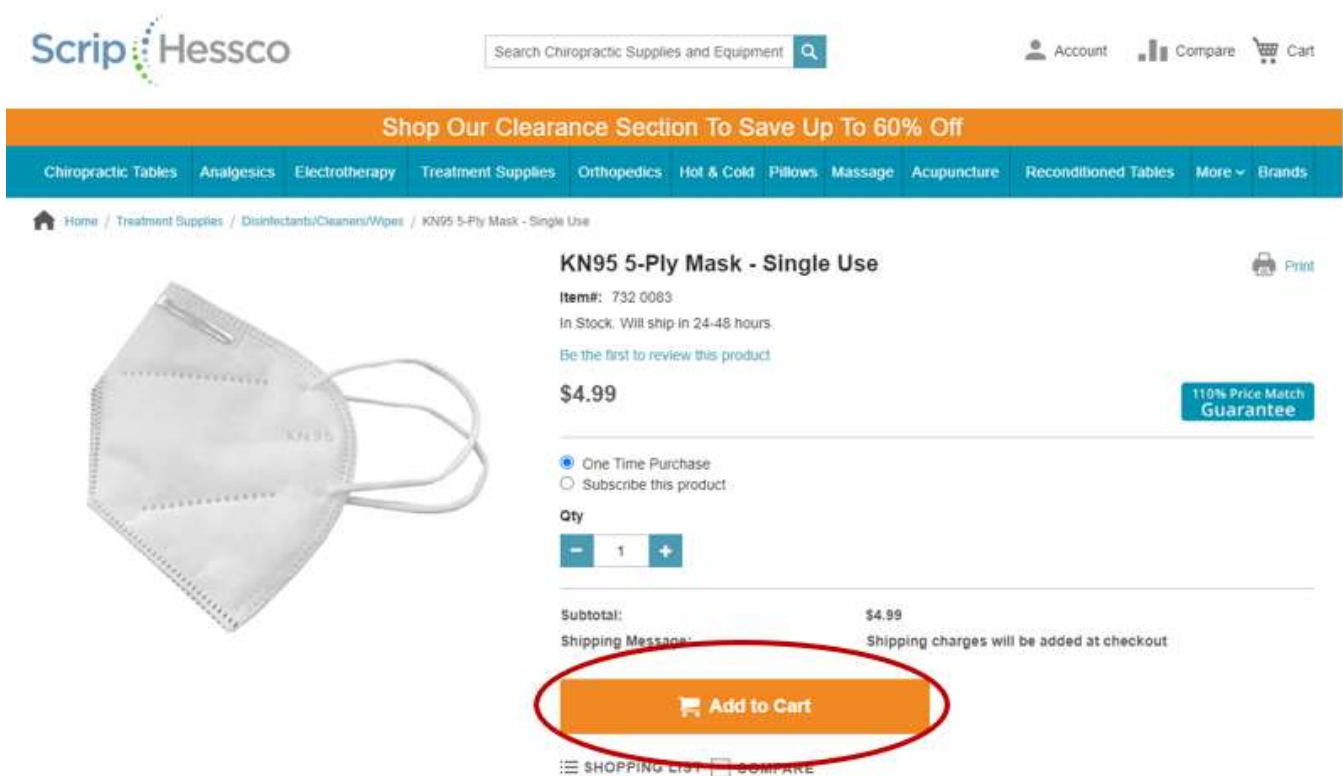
Scrip Hessco

Search Chiropractic Supplies and Equipment

Account Compare Cart

Shop Our Clearance Section To Save Up To 60% Off

Chiropractic Tables Analgesics Electrotherapy Treatment Supplies Orthopedics Hot & Cold Pillows Massage Acupuncture Reconditioned Tables More Brands

Home / Treatment Supplies / Disinfectants/Cleaners/Wipes / KN95 5-Ply Mask - Single Use

KN95

KN95 5-Ply Mask - Single Use

Print

Item#: 732 0083

In Stock. Will ship in 24-48 hours.

Be the first to review this product

$4.99

110% Price Match Guarantee

One Time Purchase

Subscribe this product

Qty

1

Subtotal: $4.99

Shipping Message: Shipping charges will be added at checkout

Add to Cart

SHOPPING LIST COMPARE